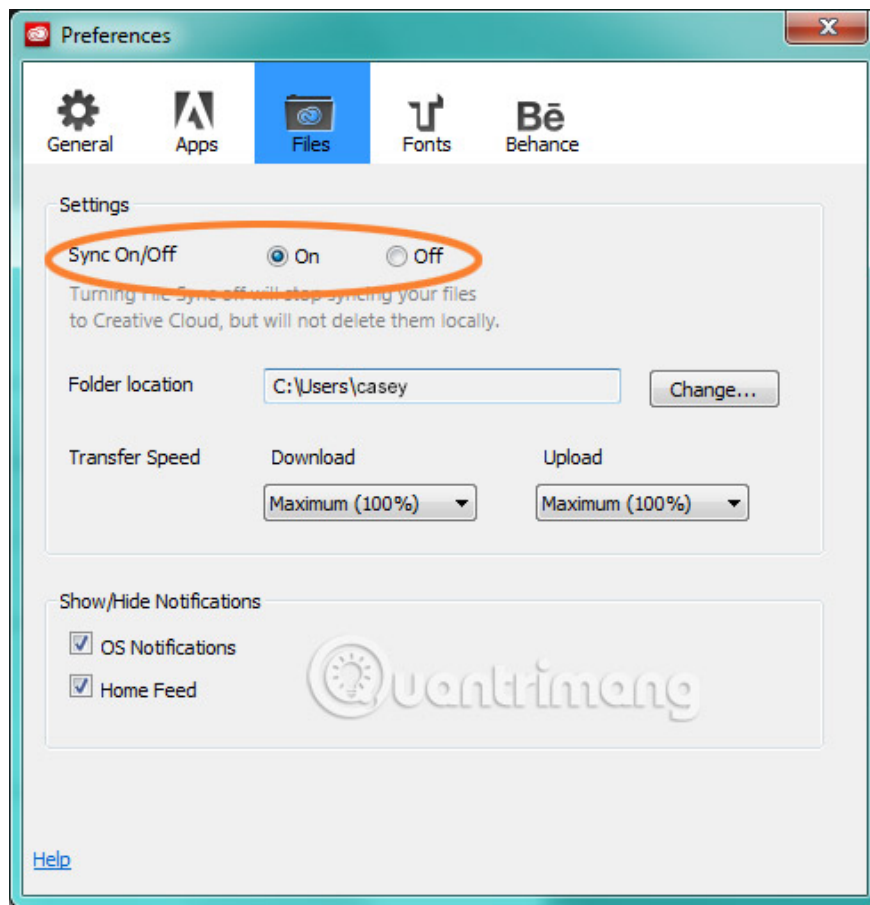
Preferences

General
Apps
Files
Fonts
Behance

Settings

Sync On/Off
On
Off

Turning File Sync off will stop syncing your files to Creative Cloud, but will not delete them locally.

Folder location
C:\Users\casey
Change...

Transfer Speed
Download
Upload
Maximum (100%)
Maximum (100%)

Show/Hide Notifications

OS Notifications
Home Feed

Quantrimang

Help